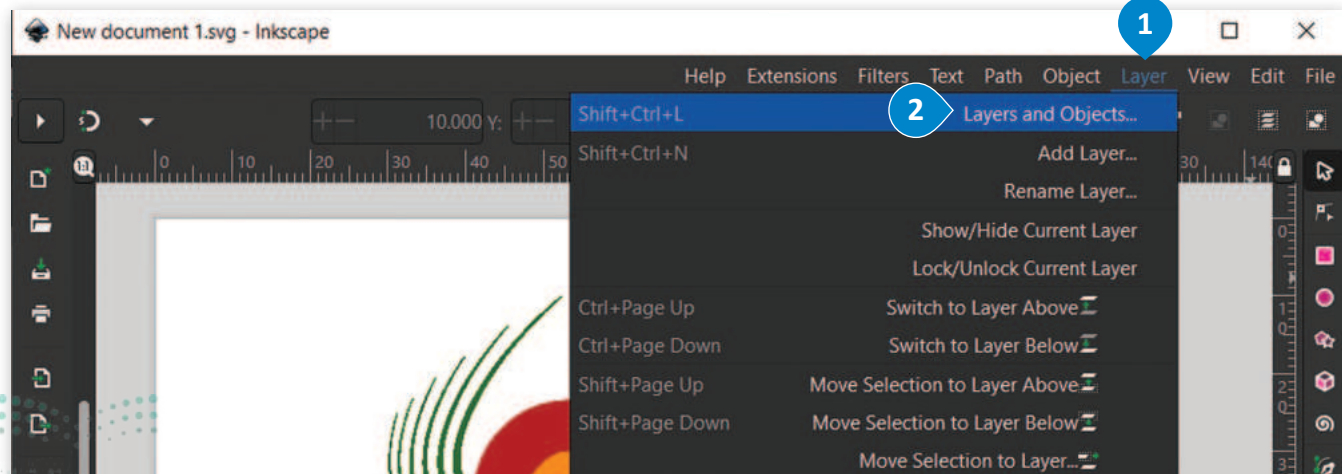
New document 1.svg - Inkscape

1

Help Extensions Filters Text Path Object Layer View Edit File

10.000 Y:

| | |
|---|---|
| Shift+Ctrl+L | 2 Layers and Objects... |
| Shift+Ctrl+N | Add Layer... |
| | Rename Layer... |
| | Show/Hide Current Layer |
| | Lock/Unlock Current Layer |
| Ctrl+Page Up | Switch to Layer Above |
| Ctrl+Page Down | Switch to Layer Below |
| Shift+Page Up | Move Selection to Layer Above |
| Shift+Page Down | Move Selection to Layer Below |
| | Move Selection to Layer... |

0 10 20 30 40 50 30 140